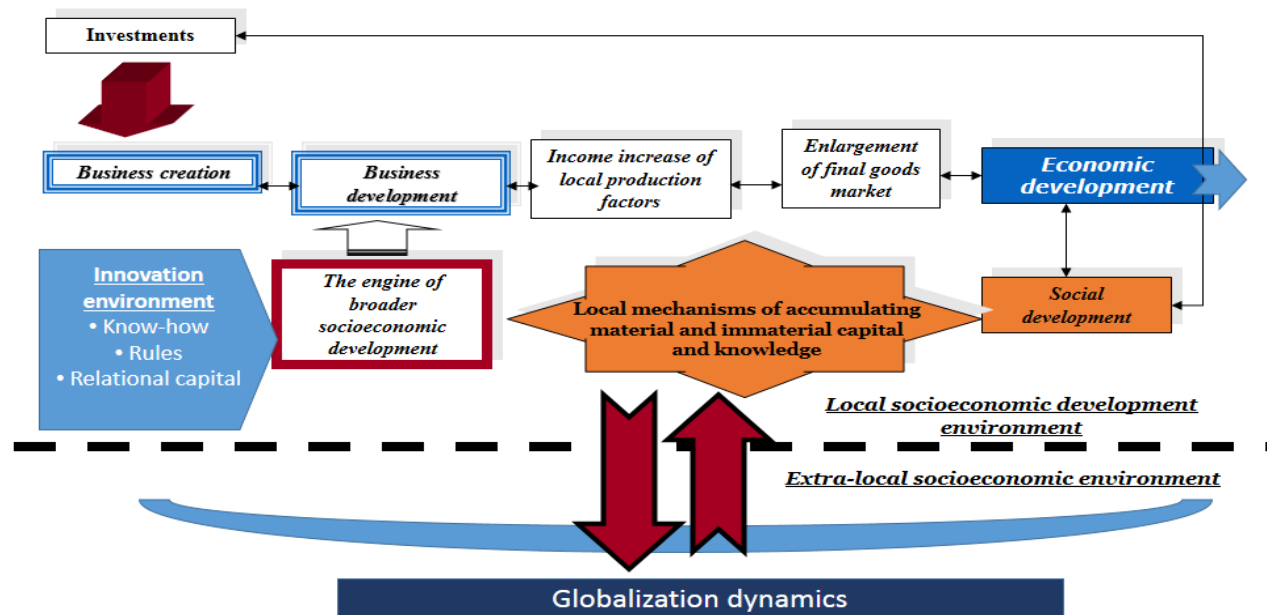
Investments

Business creation

Business development

Income increase of local production factors

Enlargement of final goods market

Economic development

Innovation environment
• Know-how
• Rules
• Relational capital

The engine of broader socioeconomic development

Local mechanisms of accumulating material and immaterial capital and knowledge

Social development

Local socioeconomic development environment

Extra-local socioeconomic environment

Globalization dynamics